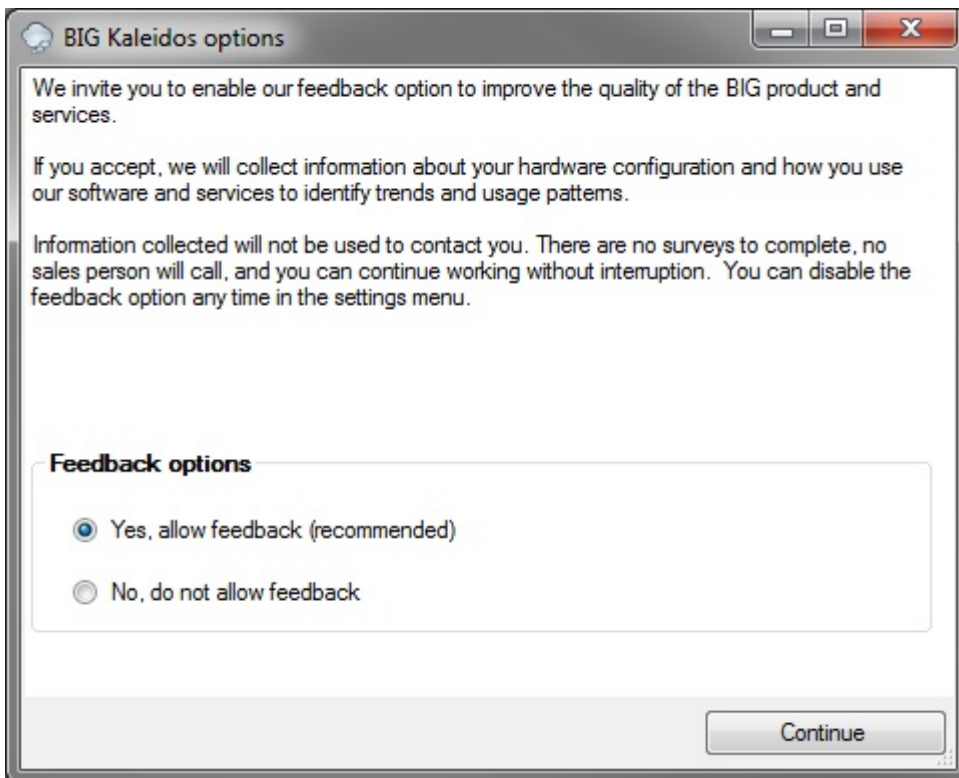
BIG Kaleidos options

We invite you to enable our feedback option to improve the quality of the BIG product and services.

If you accept, we will collect information about your hardware configuration and how you use our software and services to identify trends and usage patterns.

Information collected will not be used to contact you. There are no surveys to complete, no sales person will call, and you can continue working without interruption. You can disable the feedback option any time in the settings menu.

Feedback options

Yes, allow feedback (recommended)

No, do not allow feedback

Continue